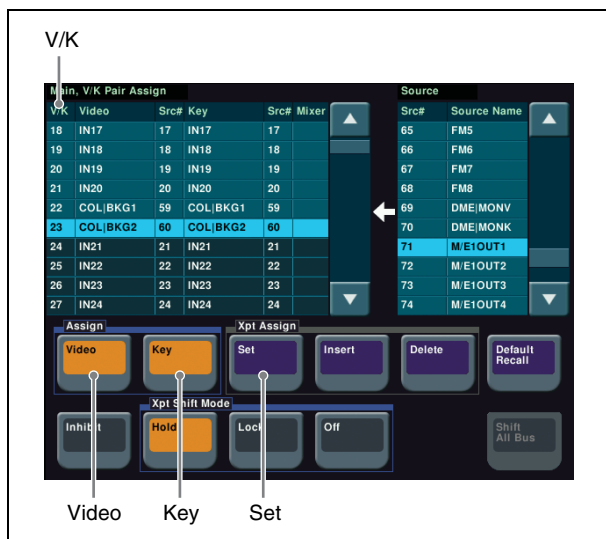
V/K

Main, V/K Pair Assign

| V/K | Video | Src# | Key | Src# | Mixer |
|---|---|---|---|---|---|
| 18 | IN17 | 17 | IN17 | 17 | |
| 19 | IN18 | 18 | IN18 | 18 | |
| 20 | IN19 | 19 | IN19 | 19 | |
| 21 | IN20 | 20 | IN20 | 20 | |
| 22 | COL\|BKG1 | 59 | COL\|BKG1 | 59 | |
| 23 | COL\|BKG2 | 60 | COL\|BKG2 | 60 | |
| 24 | IN21 | 21 | IN21 | 21 | |
| 25 | IN22 | 22 | IN22 | 22 | |
| 26 | IN23 | 23 | IN23 | 23 | |
| 27 | IN24 | 24 | IN24 | 24 | |

Source

| Src# | Source Name |
|---|---|
| 65 | FM5 |
| 66 | FM6 |
| 67 | FM7 |
| 68 | FM8 |
| 69 | DME\|MONV |
| 70 | DME\|MONK |
| 71 | M/E1OUT1 |
| 72 | M/E1OUT2 |
| 73 | M/E1OUT3 |
| 74 | M/E1OUT4 |

Assign
Video
Key

Xpt Assign
Set
Insert
Delete

Default Recall

Inhibit

Xpt Shift Mode
Hold
Lock
Off

Shift All Bus

Video Key Set